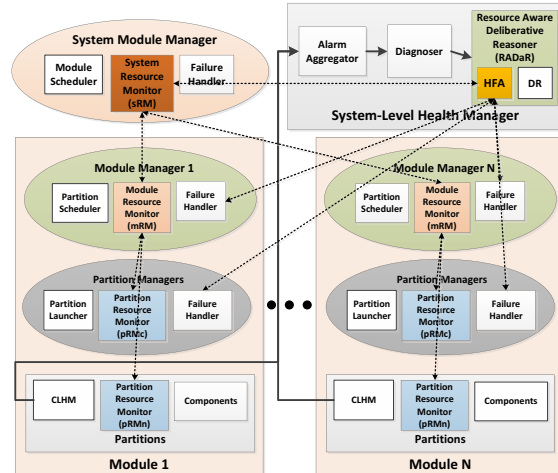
System Module Manager

Module Scheduler

System Resource Monitor (sRM)

Failure Handler

Alarm Aggregator

Diagnoser

Resource Aware Deliberative Reasoner (RADaR)

HFA

DR

System-Level Health Manager

Module Manager 1

Partition Scheduler

Module Resource Monitor (mRM)

Failure Handler

Partition Managers

Partition Launcher

Partition Resource Monitor (pRMc)

Failure Handler

CLHM

Partition Resource Monitor (pRMn)

Components

Partitions

Module 1

Module Manager N

Partition Scheduler

Module Resource Monitor (mRM)

Failure Handler

Partition Managers

Partition Launcher

Partition Resource Monitor (pRMc)

Failure Handler

CLHM

Partition Resource Monitor (pRMn)

Components

Partitions

Module N